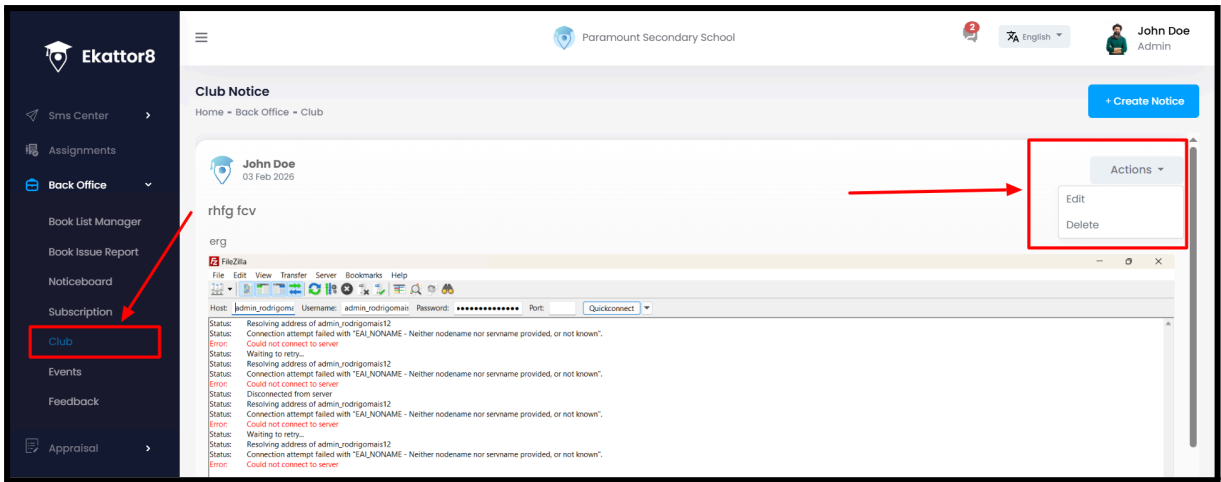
Ekattor8

Sms Center
Assignments
Back Office
Book List Manager
Book Issue Report
Noticeboard
Subscription
Club
Events
Feedback
Appraisal

Paramount Secondary School

2

English

John Doe
Admin

Club Notice
Home • Back Office • Club

+ Create Notice

John Doe
03 Feb 2026

Actions
Edit
Delete

rhfg fcv

erg

FileZilla
File Edit View Transfer Server Bookmarks Help

Host: admin_rodrigoma Username: admin_rodrigomais Password: •••••••••••••• Port: Quickconnect

Status: Resolving address of admin_rodrigomais12
Status: Connection attempt failed with "EAI_NONAME - Neither nodename nor servname provided, or not known".
Error: Could not connect to server
Status: Waiting to retry...
Status: Resolving address of admin_rodrigomais12
Status: Connection attempt failed with "EAI_NONAME - Neither nodename nor servname provided, or not known".
Error: Could not connect to server
Status: Disconnected from server
Status: Resolving address of admin_rodrigomais12
Status: Connection attempt failed with "EAI_NONAME - Neither nodename nor servname provided, or not known".
Error: Could not connect to server
Status: Waiting to retry...
Status: Resolving address of admin_rodrigomais12
Status: Connection attempt failed with "EAI_NONAME - Neither nodename nor servname provided, or not known".
Error: Could not connect to server